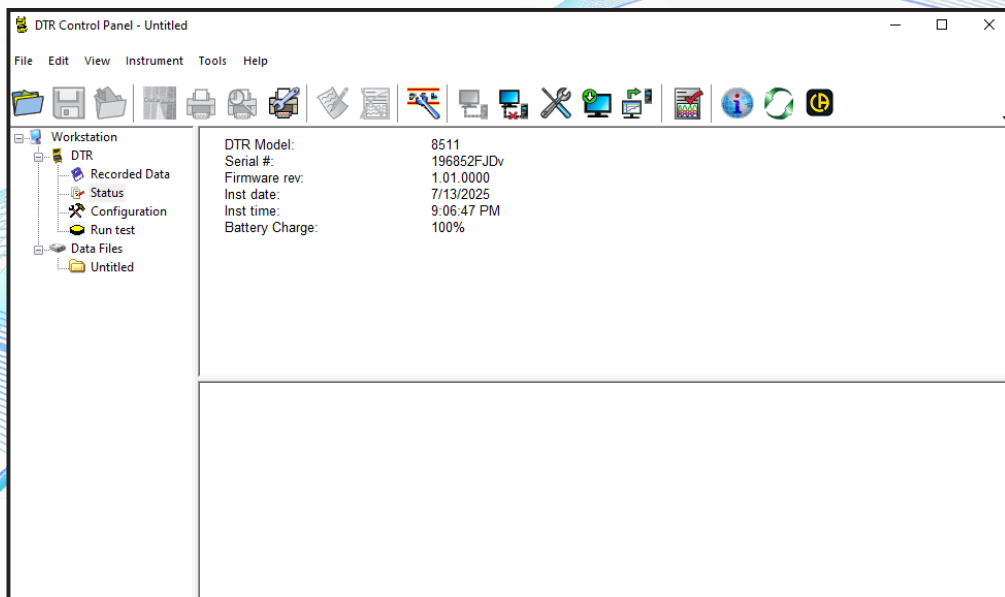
DTR Control Panel - Untitled

File Edit View Instrument Tools Help

Workstation
DTR
Recorded Data
Status
Configuration
Run test
Data Files
Untitled

| | |
|---|---|
| DTR Model: | 8511 |
| Serial #: | 196852FJDv |
| Firmware rev: | 1.01.0000 |
| Inst date: | 7/13/2025 |
| Inst time: | 9:06:47 PM |
| Battery Charge: | 100% |